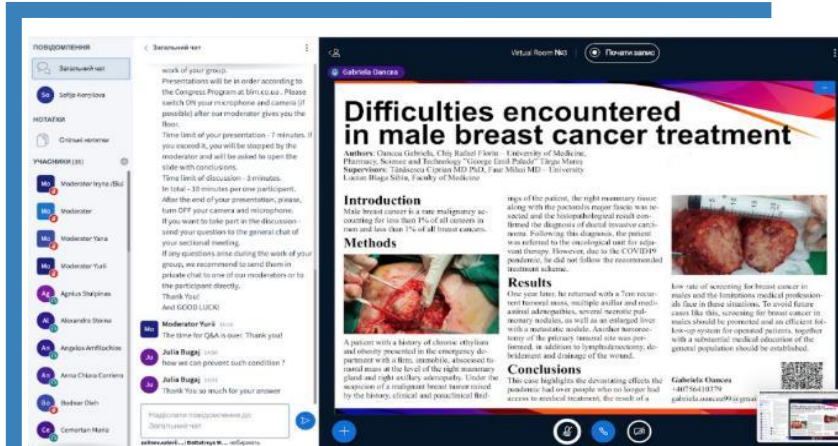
ПОВІДОМЛЕННЯ

Загальний чат

Sofija Korylova

НОТАТКИ

Спільні нотатки

УЧАСНИКИ (35)

Moderator Iryna (Bu)

Moderator

Moderator Yana

Moderator Yurii

Agnius Stalpinas

Alexandra Stanu

Angelos Amfilochios

Anna Chiara Cordero

Bodnar Oleh

Cernortan Maria

Загальний чат

work of your group.
Presentations will be in order according to the Congress Program at bim.ez.ua. Please switch ON your microphone and camera (if possible) after our moderator gives you the floor.
Time limit of your presentation - 7 minutes. If you exceed it, you will be stopped by the moderator and will be asked to open the slide with conclusions.
Time limit of discussion - 3 minutes.
In total - 10 minutes per one participant.
After the end of your presentation, please, turn OFF your camera and microphone.
If you want to take part in the discussion - send your question to the general chat of your sectional meeting.
If any questions arise during the work of your group, we recommend to send them in private chat to one of our moderators or to the participant directly.
Thank You!
And GOOD LUCK!

Moderator Yurii
The time for Q&A is over. Thank you!

Julia Bugaj
how we can prevent such condition ?

Julia Bugaj
Thank You so much for your answer

Надіслати повідомлення до Загальний чат

Virtual Room №3

Почати запис

Gabriela Oancea

Difficulties encountered in male breast cancer treatment

Authors: Oancea Gabriela, Chiș Rafael Florin - University of Medicine, Pharmacy, Science and Technology "George Emil Palade" Târgu Mureș
Supervisors: Tăndăsescu Ciprian MD PhD, Faur Mihai MD - University Lucian Blaga Sibiu, Faculty of Medicine

Introduction
Male breast cancer is a rare malignancy accounting for less than 1% of all cancers in men and less than 1% of all breast cancers.

Methods

A patient with a history of chronic ethylism and obesity presented in the emergency department with a firm, immobile, ulcerated tumoral mass at the level of the right mammary gland and right axillary adenopathy. Under the suspicion of a malignant breast tumor raised by the history, clinical and paraclinical findings of the patient, the right mammary tissue along with the pectoralis major fascia was resected and the histopathological result confirmed the diagnosis of ductal invasive carcinoma. Following this diagnosis, the patient was referred to the oncological unit for adjuvant therapy. However, due to the COVID19 pandemic, he did not follow the recommended treatment scheme.

Results
One year later, he returned with a 7cm recurrent tumoral mass, multiple axillar and mediastinal adenopathies, several necrotic pulmonary nodules, as well as an enlarged liver with a metastatic nodule. Another tumorectomy of the primary tumoral site was performed, in addition to lymphadenectomy, debridement and drainage of the wound.

Conclusions
This case highlights the devastating effects the pandemic had over people who no longer had access to medical treatment, the result of a

low rate of screening for breast cancer in males and the limitations medical professionals face in these situations. To avoid future cases like this, screening for breast cancer in males should be promoted and an efficient follow-up system for operated patients, together with a substantial medical education of the general population should be established.

Gabriela Oancea
+40756410379
gabriela.oancea99@gmail